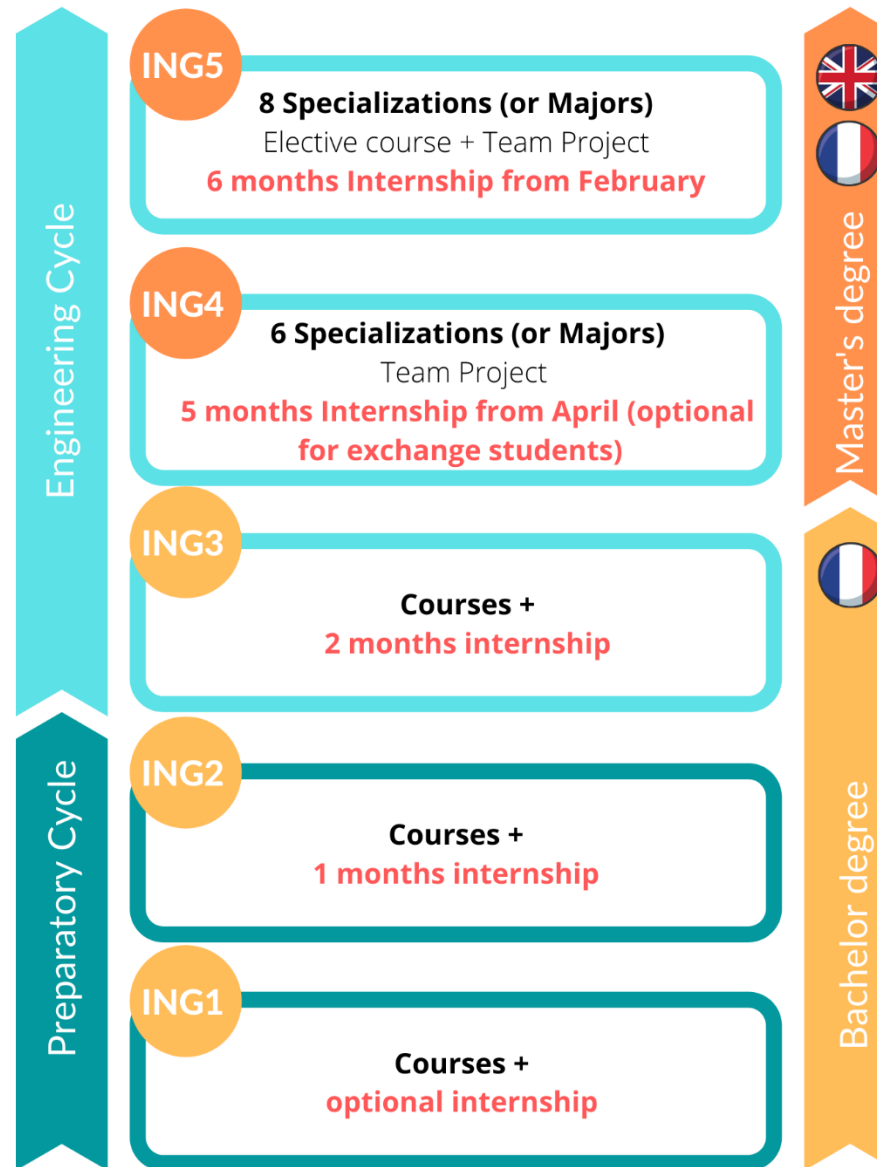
Engineering Cycle

Preparatory Cycle

ING5
8 Specializations (or Majors)
Elective course + Team Project
6 months Internship from February

ING4
6 Specializations (or Majors)
Team Project
5 months Internship from April (optional for exchange students)

ING3
Courses +
2 months internship

ING2
Courses +
1 months internship

ING1
Courses +
optional internship

Master's degree

Bachelor degree